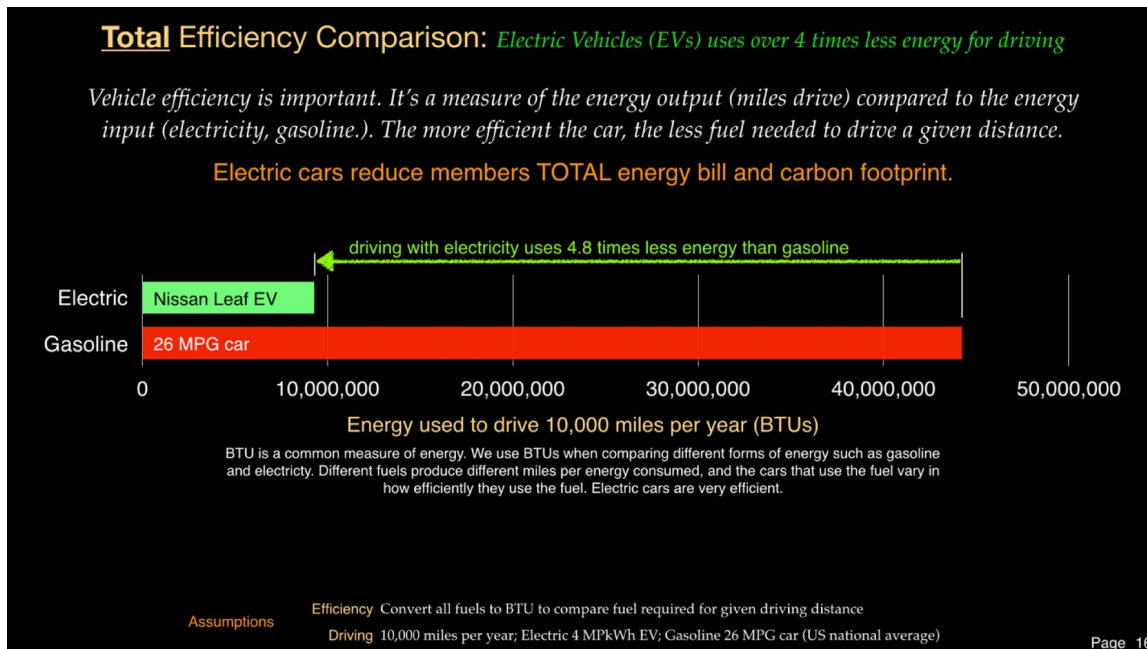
Total Efficiency Comparison: Electric Vehicles (EVs) uses over 4 times less energy for driving

Vehicle efficiency is important. It's a measure of the energy output (miles drive) compared to the energy input (electricity, gasoline.). The more efficient the car, the less fuel needed to drive a given distance.

Electric cars reduce members TOTAL energy bill and carbon footprint.

driving with electricity uses 4.8 times less energy than gasoline

Electric Nissan Leaf EV

Gasoline 26 MPG car

0 10,000,000 20,000,000 30,000,000 40,000,000 50,000,000

Energy used to drive 10,000 miles per year (BTUs)

BTU is a common measure of energy. We use BTUs when comparing different forms of energy such as gasoline and electricty. Different fuels produce different miles per energy consumed, and the cars that use the fuel vary in how efficiently they use the fuel. Electric cars are very efficient.

Assumptions

Efficiency Convert all fuels to BTU to compare fuel required for given driving distance

Driving 10,000 miles per year; Electric 4 MPkWh EV; Gasoline 26 MPG car (US national average)

Page 1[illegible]